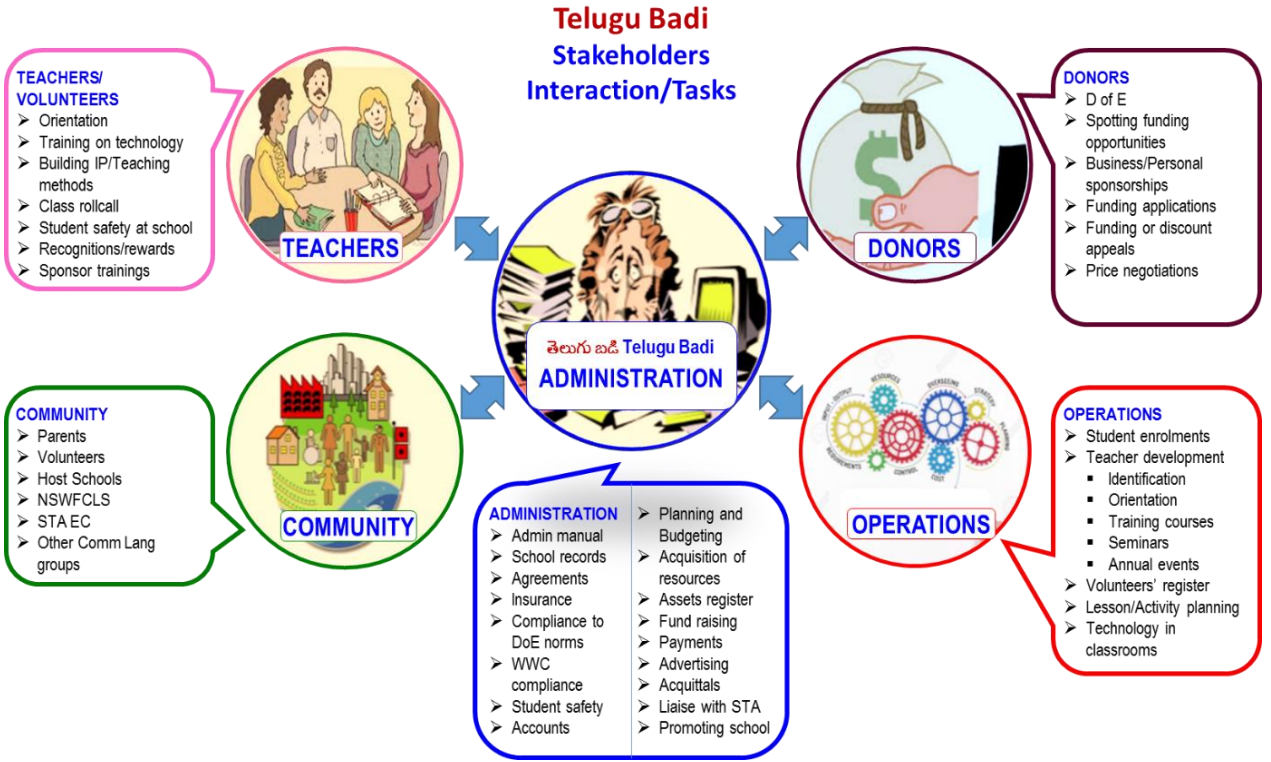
Telugu Badi
Stakeholders
Interaction/Tasks

TEACHERS/ VOLUNTEERS
- Orientation
- Training on technology
- Building IP/Teaching methods
- Class rollcall
- Student safety at school
- Recognitions/rewards
- Sponsor trainings

TEACHERS

DONORS
- D of E
- Spotting funding opportunities
- Business/Personal sponsorships
- Funding applications
- Funding or discount appeals
- Price negotiations

DONORS

తెలుగు బడి Telugu Badi
ADMINISTRATION

COMMUNITY
- Parents
- Volunteers
- Host Schools
- NSWFCLS
- STA EC
- Other Comm Lang groups

COMMUNITY

ADMINISTRATION
- Admin manual
- School records
- Agreements
- Insurance
- Compliance to DoE norms
- WWC compliance
- Student safety
- Accounts

- Planning and Budgeting
- Acquisition of resources
- Assets register
- Fund raising
- Payments
- Advertising
- Acquittals
- Liaise with STA
- Promoting school

INPUT · OUTPUT RESOURCES OVERSEEING STRATEGY PLANNING REQUIREMENTS CONTROL COST

OPERATIONS

OPERATIONS
- Student enrolments
- Teacher development
  - Identification
  - Orientation
  - Training courses
  - Seminars
  - Annual events
- Volunteers' register
- Lesson/Activity planning
- Technology in classrooms